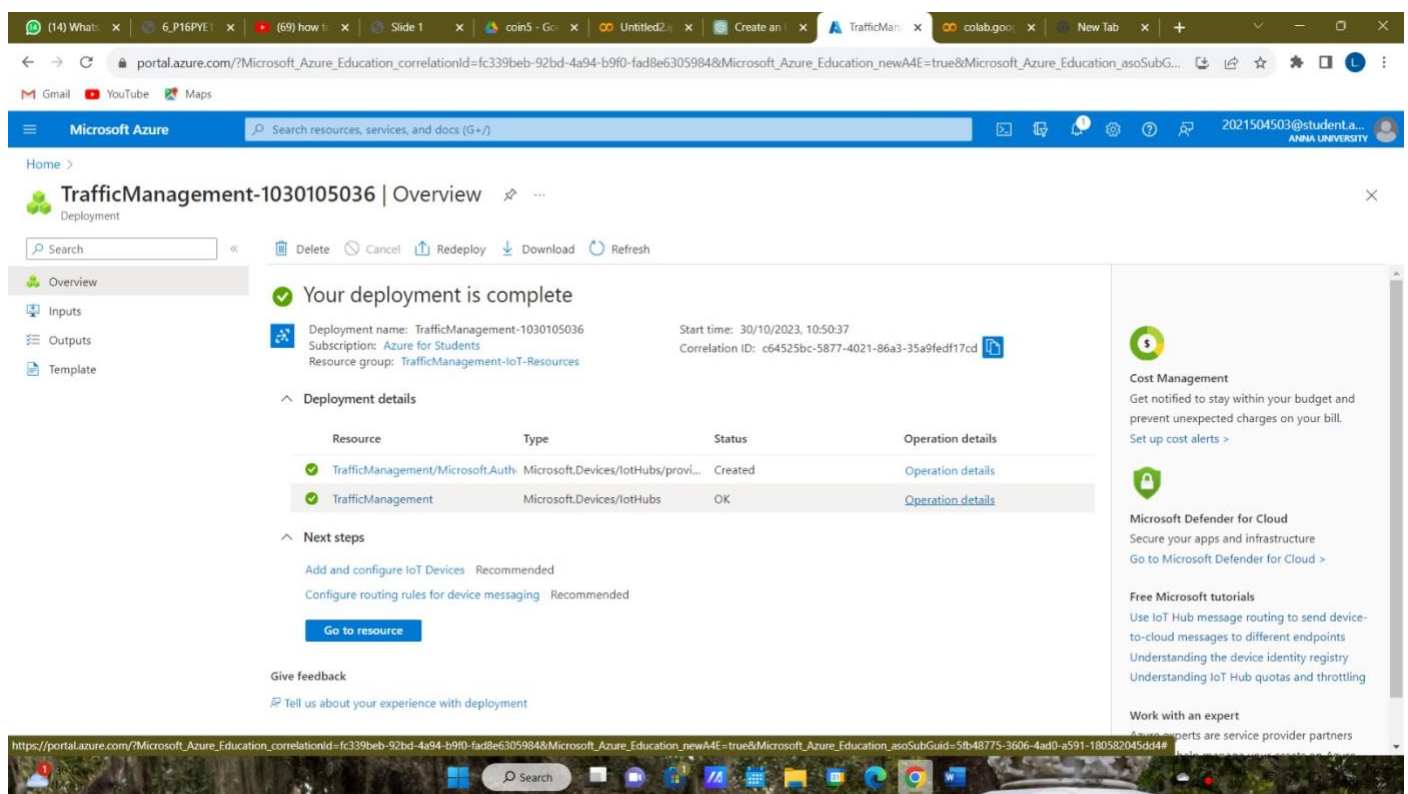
(14) Whats × 6_P16PYE1 × (69) how t × Slide 1 × coin5 - Go × Untitled2 × Create an × TrafficMan × colab.goo × New Tab × +

portal.azure.com/?Microsoft_Azure_Education_correlationId=fc339beb-92bd-4a94-b9f0-fad8e6305984&Microsoft_Azure_Education_newA4E=true&Microsoft_Azure_Education_asoSubG...

Gmail YouTube Maps

Microsoft Azure Search resources, services, and docs (G+/) 2021504503@student.a... ANNA UNIVERSITY

Home >

TrafficManagement-1030105036 | Overview
Deployment

Search

Overview
Inputs
Outputs
Template

Delete Cancel Redeploy Download Refresh

Your deployment is complete

Deployment name: TrafficManagement-1030105036
Subscription: Azure for Students
Resource group: TrafficManagement-IoT-Resources

Start time: 30/10/2023, 10:50:37
Correlation ID: c64525bc-5877-4021-86a3-35a9fedf17cd

Deployment details

| Resource | Type | Status | Operation details |
|---|---|---|---|
| TrafficManagement/Microsoft.Auth | Microsoft.Devices/IotHubs/provi... | Created | Operation details |
| TrafficManagement | Microsoft.Devices/IotHubs | OK | Operation details |

Next steps

Add and configure IoT Devices Recommended
Configure routing rules for device messaging Recommended

Go to resource

Give feedback

Tell us about your experience with deployment

Cost Management
Get notified to stay within your budget and prevent unexpected charges on your bill.
Set up cost alerts >

Microsoft Defender for Cloud
Secure your apps and infrastructure
Go to Microsoft Defender for Cloud >

Free Microsoft tutorials
Use IoT Hub message routing to send device-to-cloud messages to different endpoints
Understanding the device identity registry
Understanding IoT Hub quotas and throttling

Work with an expert
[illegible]perts are service provider partners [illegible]

https://portal.azure.com/?Microsoft_Azure_Education_correlationId=fc339beb-92bd-4a94-b9f0-fad8e6305984&Microsoft_Azure_Education_newA4E=true&Microsoft_Azure_Education_asoSubGuid=5fb48775-3606-4ad0-a591-180582045dd4#

Search